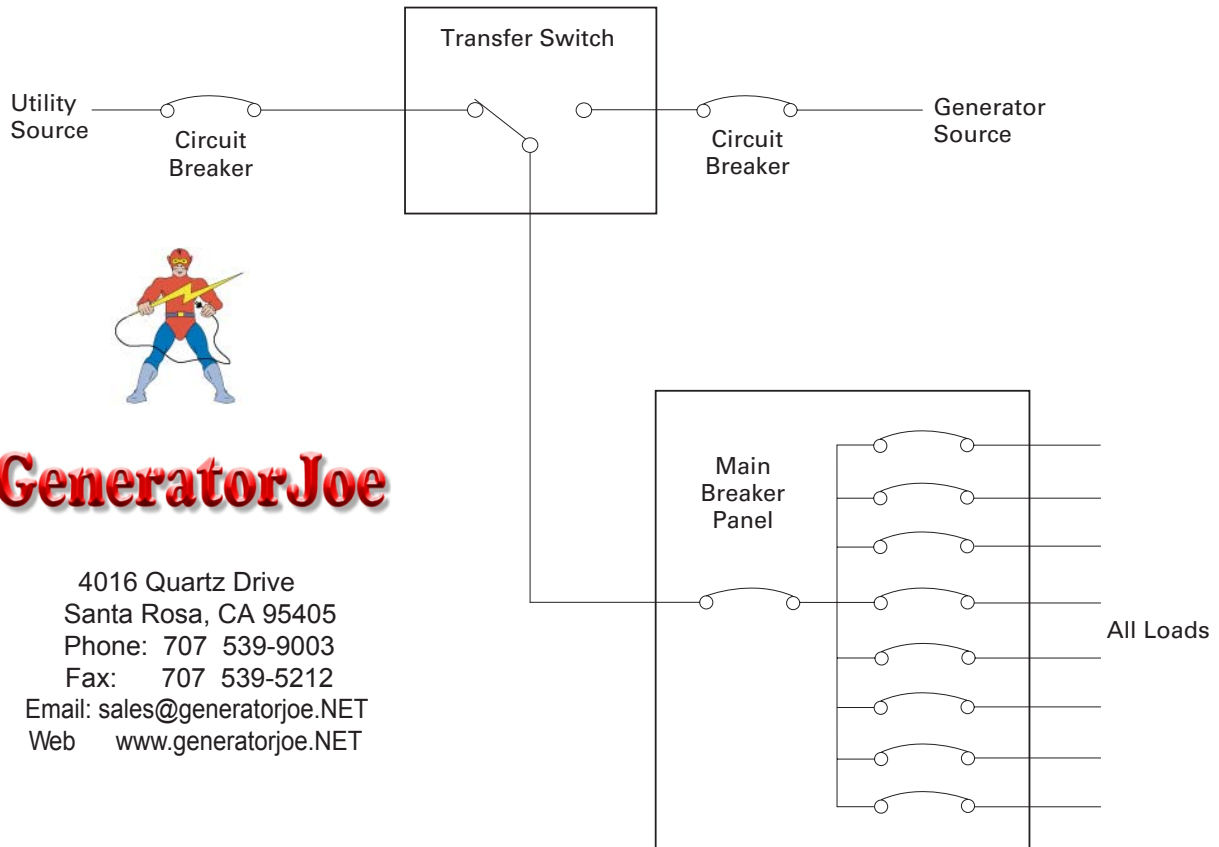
Transfer Switch

Utility Source

Circuit Breaker

Circuit Breaker

Generator Source

GeneratorJoe

4016 Quartz Drive
Santa Rosa, CA 95405
Phone: 707 539-9003
Fax: 707 539-5212
Email: sales@generatorjoe.NET
Web www.generatorjoe.NET

Main Breaker Panel

All Loads